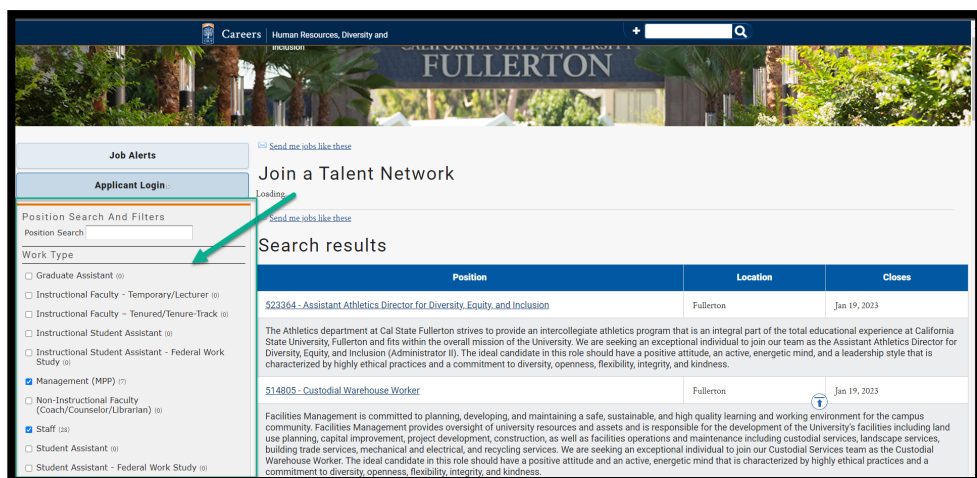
Careers | Human Resources, Diversity and Inclusion

CALIFORNIA STATE UNIVERSITY FULLERTON

Job Alerts

Applicant Login

Position Search And Filters

Position Search

Work Type

Graduate Assistant (0)

Instructional Faculty - Temporary/Lecturer (0)

Instructional Faculty - Tenured/Tenure-Track (0)

Instructional Student Assistant (0)

Instructional Student Assistant - Federal Work Study (0)

Management (MPP) (7)

Non-Instructional Faculty (Coach/Counselor/Librarian) (0)

Staff (28)

Student Assistant (0)

Student Assistant - Federal Work Study (0)

Send me jobs like these

Join a Talent Network

Loading...

Send me jobs like these

Search results

| Position | Location | Closes |
|---|---|---|
| 523364 - Assistant Athletics Director for Diversity, Equity, and Inclusion | Fullerton | Jan 19, 2023 |

The Athletics department at Cal State Fullerton strives to provide an intercollegiate athletics program that is an integral part of the total educational experience at California State University, Fullerton and fits within the overall mission of the University. We are seeking an exceptional individual to join our team as the Assistant Athletics Director for Diversity, Equity, and Inclusion (Administrator II). The ideal candidate in this role should have a positive attitude, an active, energetic mind, and a leadership style that is characterized by highly ethical practices and a commitment to diversity, openness, flexibility, integrity, and kindness.

| 514805 - Custodial Warehouse Worker | Fullerton | Jan 19, 2023 |
|---|---|---|

Facilities Management is committed to planning, developing, and maintaining a safe, sustainable, and high quality learning and working environment for the campus community. Facilities Management provides oversight of university resources and assets and is responsible for the development of the University's facilities including land use planning, capital improvement, project development, construction, as well as facilities operations and maintenance including custodial services, landscape services, building trade services, mechanical and electrical, and recycling services. We are seeking an exceptional individual to join our Custodial Services team as the Custodial Warehouse Worker. The ideal candidate in this role should have a positive attitude and an active, energetic mind that is characterized by highly ethical practices and a commitment to diversity, openness, flexibility, integrity, and kindness.